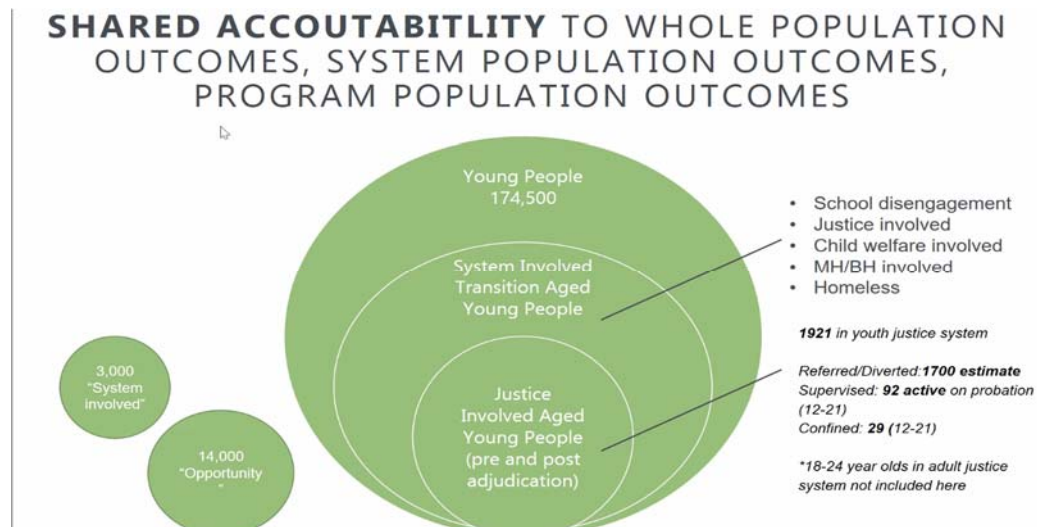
SHARED ACCOUTABITLITY TO WHOLE POPULATION OUTCOMES, SYSTEM POPULATION OUTCOMES, PROGRAM POPULATION OUTCOMES

Young People
174,500

System Involved Transition Aged Young People

Justice Involved Aged Young People (pre and post adjudication)

3,000
"System involved"

14,000
"Opportunity"

• School disengagement
• Justice involved
• Child welfare involved
• MH/BH involved
• Homeless

**1921** in youth justice system

Referred/Diverted: **1700 estimate**
Supervised: **92 active** on probation (12-21)
Confined: **29** (12-21)

*18-24 year olds in adult justice system not included here